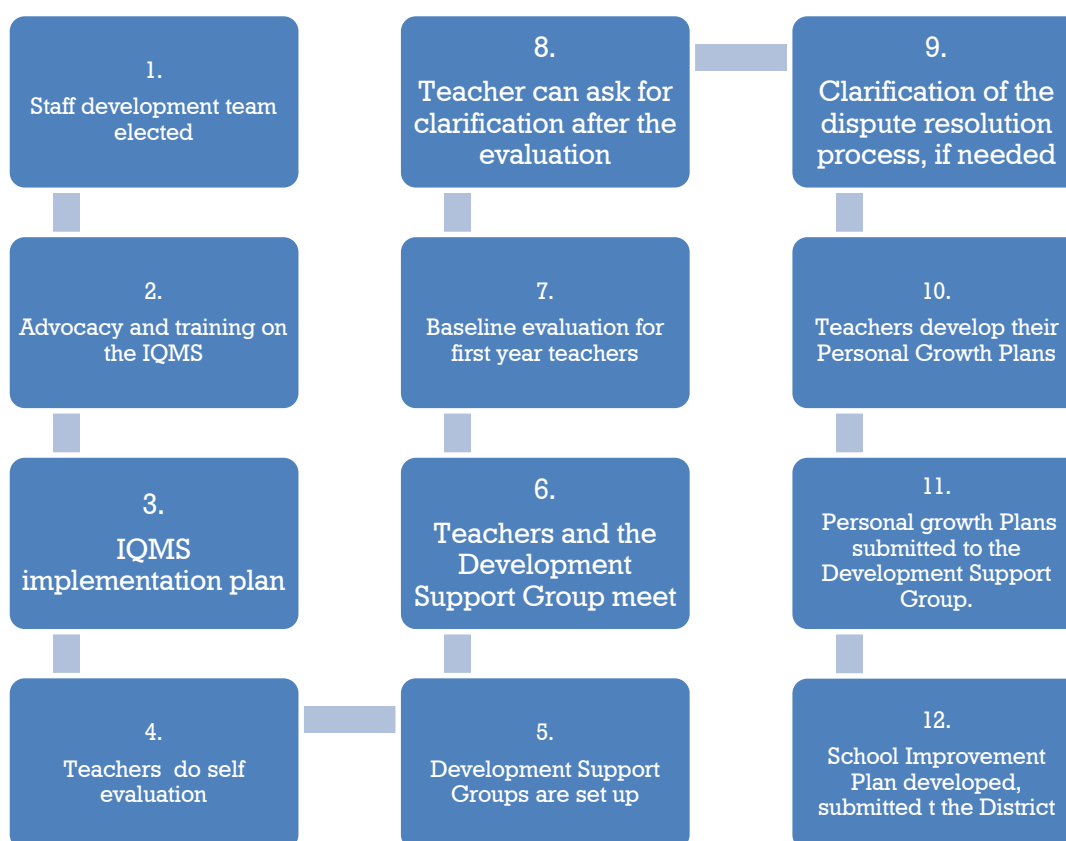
1.
Staff development team elected

2.
Advocacy and training on the IQMS

3.
IQMS implementation plan

4.
Teachers do self evaluation

5.
Development Support Groups are set up

6.
Teachers and the Development Support Group meet

7.
Baseline evaluation for first year teachers

8.
Teacher can ask for clarification after the evaluation

9.
Clarification of the dispute resolution process, if needed

10.
Teachers develop their Personal Growth Plans

11.
Personal growth Plans submitted to the Development Support Group.

12.
School Improvement Plan developed, submitted t the District